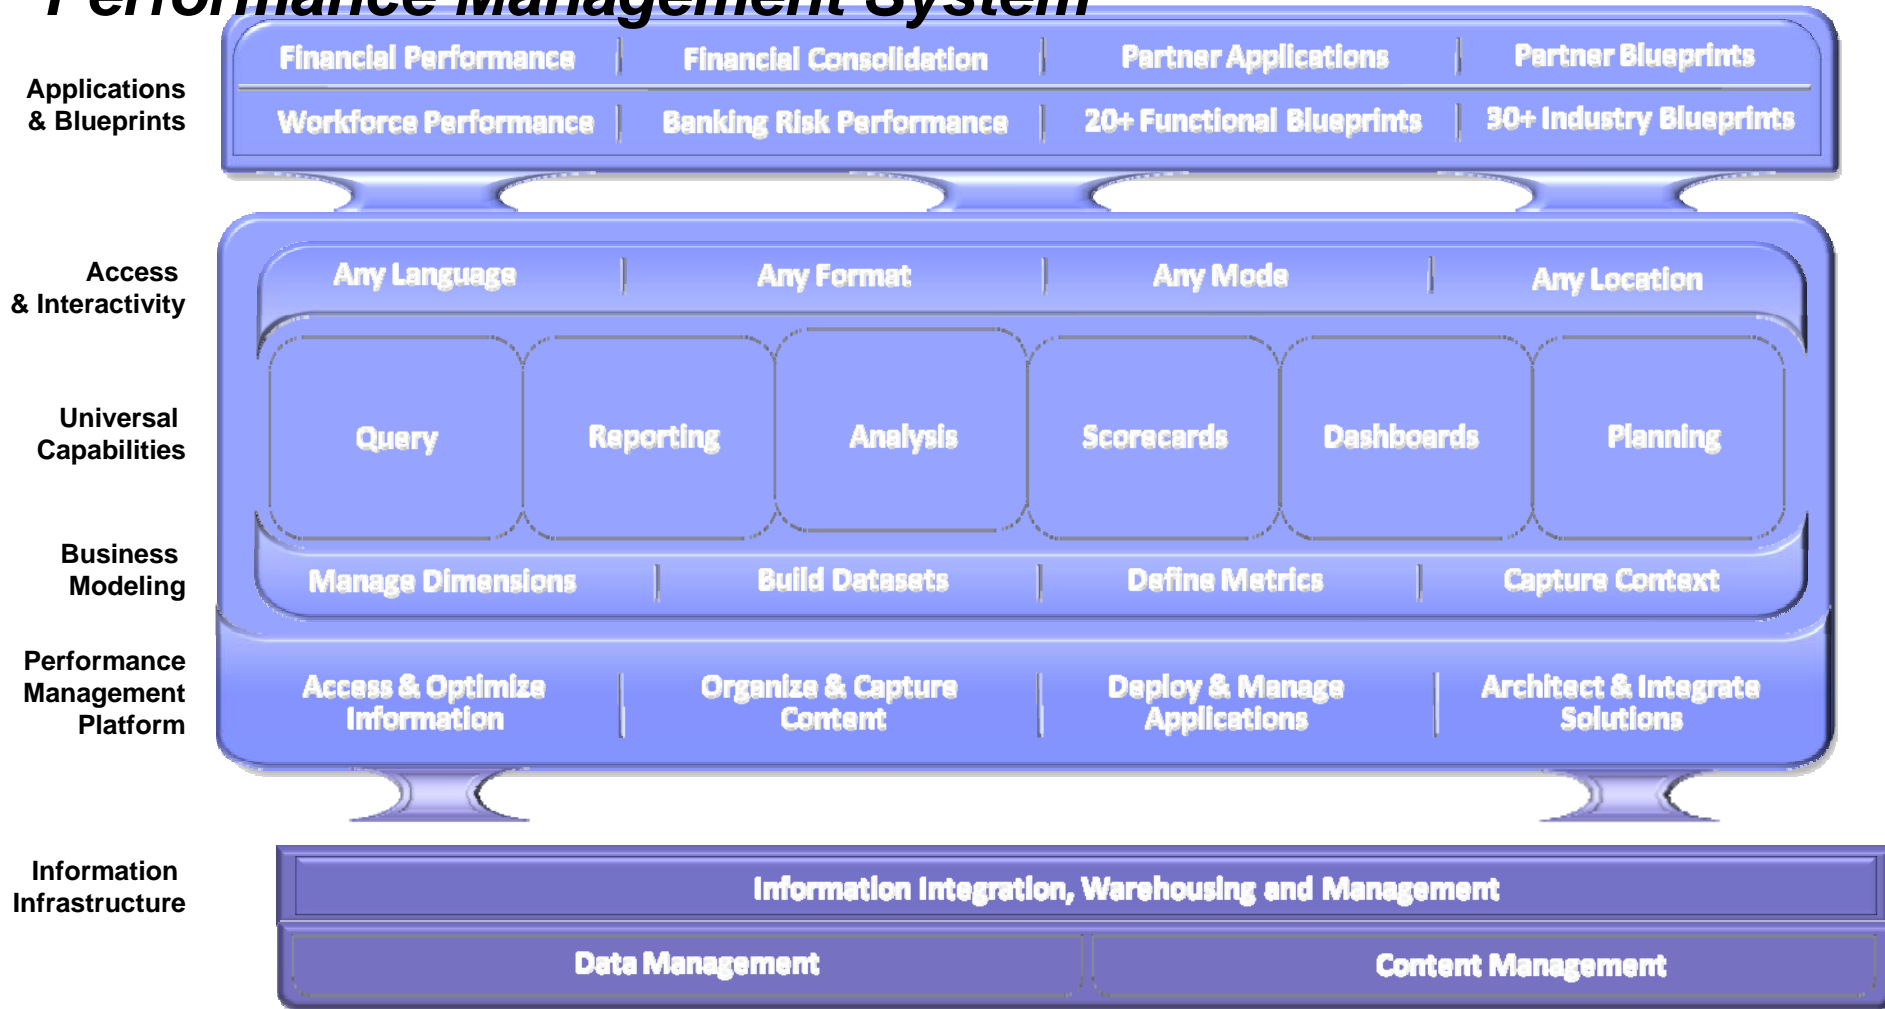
Performance Management System

Applications & Blueprints

Financial Performance | Financial Consolidation | Partner Applications | Partner Blueprints

Workforce Performance | Banking Risk Performance | 20+ Functional Blueprints | 30+ Industry Blueprints

Access & Interactivity

Any Language | Any Format | Any Mode | Any Location

Universal Capabilities

Query

Reporting

Analysis

Scorecards

Dashboards

Planning

Business Modeling

Manage Dimensions | Build Datasets | Define Metrics | Capture Context

Performance Management Platform

Access & Optimize Information | Organize & Capture Content | Deploy & Manage Applications | Architect & Integrate Solutions

Information Infrastructure

Information Integration, Warehousing and Management

Data Management

Content Management